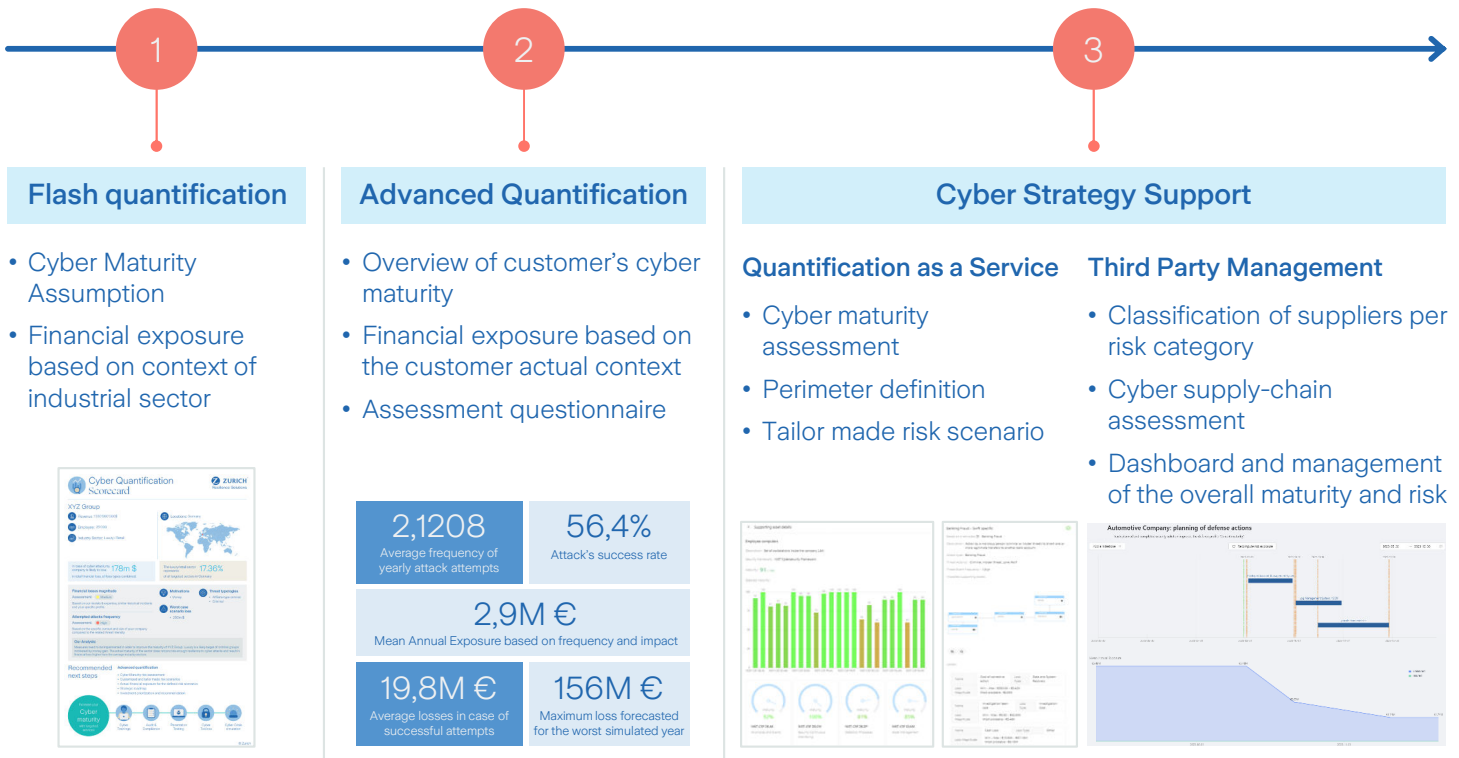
1

2

3

Flash quantification

• Cyber Maturity Assumption
• Financial exposure based on context of industrial sector

Cyber Quantification Scorecard

ZURICH

XYZ Group

178m $

17.36%

Recommended next steps

Cyber maturity

Advanced Quantification

• Overview of customer's cyber maturity
• Financial exposure based on the customer actual context
• Assessment questionnaire

| 2,1208 Average frequency of yearly attack attempts | 56,4% Attack's success rate |
|---|---|
| 2,9M € Mean Annual Exposure based on frequency and impact | |
| 19,8M € Average losses in case of successful attempts | 156M € Maximum loss forecasted for the worst simulated year |

Cyber Strategy Support

Quantification as a Service

• Cyber maturity assessment
• Perimeter definition
• Tailor made risk scenario

Third Party Management

• Classification of suppliers per risk category
• Cyber supply-chain assessment
• Dashboard and management of the overall maturity and risk

Automotive Company: planning of defense actions